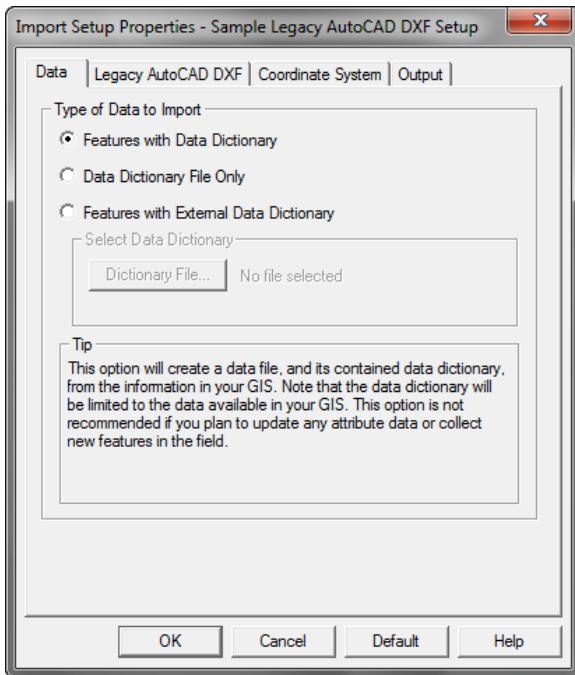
Import Setup Properties - Sample Legacy AutoCAD DXF Setup

X

Data | Legacy AutoCAD DXF | Coordinate System | Output

Type of Data to Import

Features with Data Dictionary

Data Dictionary File Only

Features with External Data Dictionary

Select Data Dictionary

Dictionary File...

No file selected

Tip

This option will create a data file, and its contained data dictionary, from the information in your GIS. Note that the data dictionary will be limited to the data available in your GIS. This option is not recommended if you plan to update any attribute data or collect new features in the field.

OK

Cancel

Default

Help